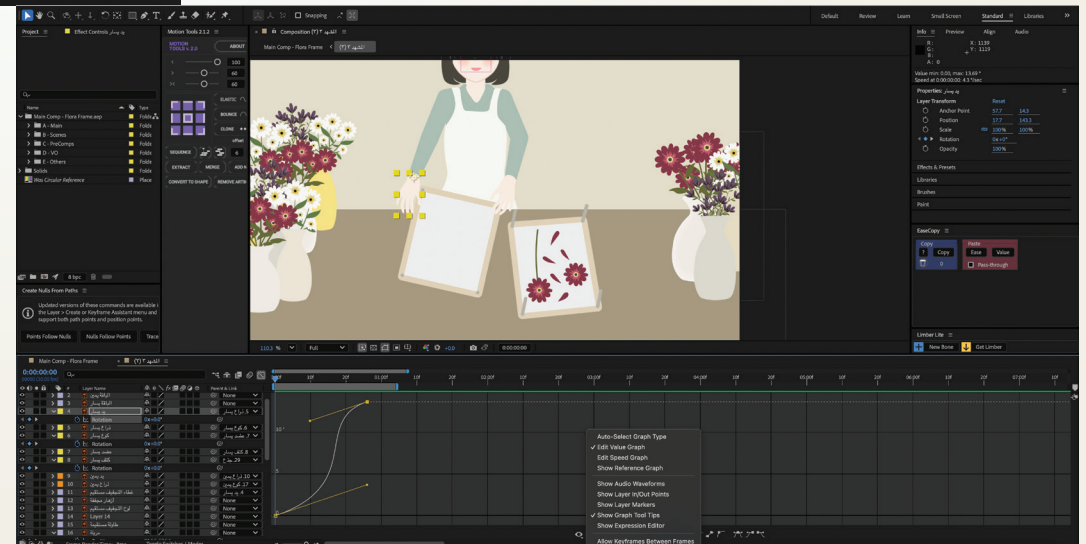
Snapping

Default Review Learn Small Screen Standard Libraries

Project Effect Controls يد يسار

Motion Tools 2.1.2

MOTION TOOLS 2.1.2

ABOUT

100

60

60

ELASTIC

BOUNCE

CLONE

offset

SEQUENCE

EXTRACT MERGE

CONVERT TO SHAPE REMOVE ARTB

Composition المشهد ٣ (٣)

Main Comp - Flora Frame المشهد ٣ (٣)

Info Preview Align Audio

R :
G :
B :
A : 0

X: 1139
Y: 1129

Value min: 0.00, max: 13.69 °
Speed at 0:00:00:00: 4.3 °/sec

Properties: يد يسار

Layer Transform Reset

Anchor Point 37.7 14.3

Position 37.7 143.1

Scale 100% 100%

Rotation 0x +0.0°

Opacity 100%

Effects & Presets

Libraries

Brushes

Paint

EaseCopy

Copy

Copy

Paste

Ease Value

Pass-through

Limber Lite

New Bone Get Limber

Name Type

Main Comp - Flora Frame.aep Folder

A - Main Folder

B - Scenes Folder

C - PreComps Folder

D - VO Folder

E - Others Folder

Solids Folder

Was Circular Reference Placeholder

8 bpc

Create Nulls From Paths

Updated versions of these commands are available in the Layer > Create or Keyframe Assistant menu and support both path points and position points.

Points Follow Nulls Nulls Follow Points Trace

110.5 % Full +0.0 0:00:00:00

Main Comp - Flora Frame المشهد ٣ (٣)

0:00:00:00

Layer Name Parent & Link

Rotation

None

0x +0.0°

Auto-Select Graph Type
✓ Edit Value Graph
Edit Speed Graph
Show Reference Graph

Show Audio Waveforms
Show Layer In/Out Points
Show Layer Markers
✓ Show Graph Tool Tips
Show Expression Editor

Allow Keyframes Between Frames